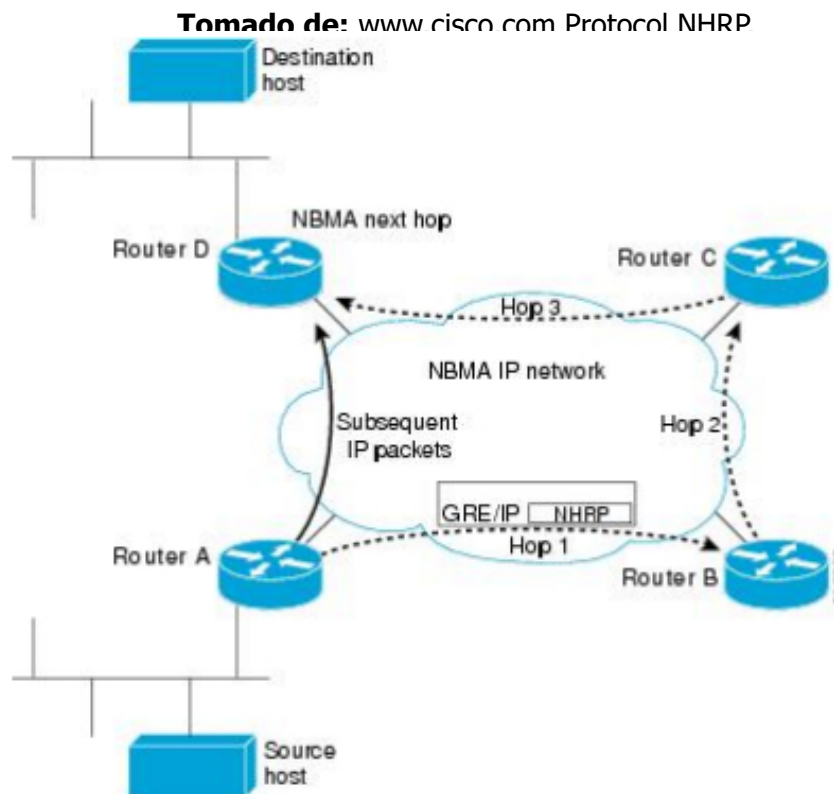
**Tomado de:** www.cisco.com Protocol NHRP

Destination host

NBMA next hop

Router D

Router C

Hop 3

NBMA IP network

Subsequent IP packets

Hop 2

GRE/IP NHRP

Router A

Hop 1

Router B

Source host